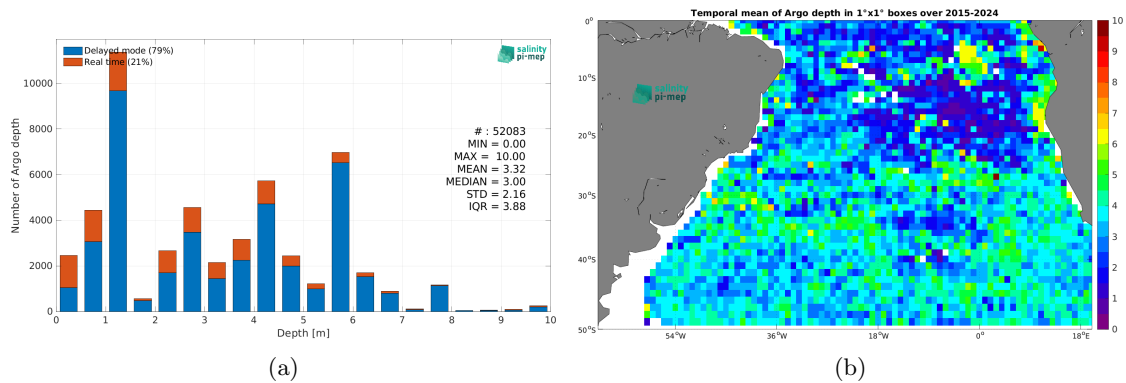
Delayed mode (79%)
Real time (21%)

salinity pi-mep

Number of Argo depth

10000
8000
6000
4000
2000
0

0 1 2 3 4 5 6 7 8 9 10
Depth [m]

# : 52083
MIN = 0.00
MAX = 10.00
MEAN = 3.32
MEDIAN = 3.00
STD = 2.16
IQR = 3.88

(a)

Temporal mean of Argo depth in 1°x1° boxes over 2015-2024

salinity pi-mep

0°
10°S
20°S
30°S
40°S
50°S

54°W 36°W 18°W 0° 18°E

10
9
8
7
6
5
4
3
2
1
0

(b)